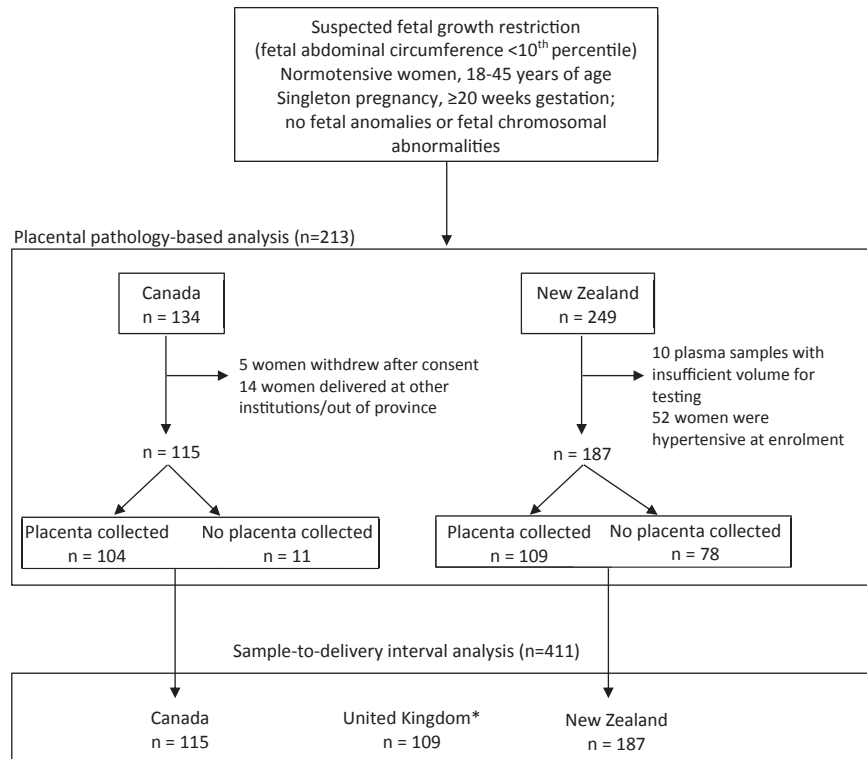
Suspected fetal growth restriction (fetal abdominal circumference <10$^{th}$ percentile) Normotensive women, 18-45 years of age Singleton pregnancy, ≥20 weeks gestation; no fetal anomalies or fetal chromosomal abnormalities

Placental pathology-based analysis (n=213)

Canada
n = 134

5 women withdrew after consent
14 women delivered at other institutions/out of province

n = 115

Placenta collected
n = 104

No placenta collected
n = 11

New Zealand
n = 249

10 plasma samples with insufficient volume for testing
52 women were hypertensive at enrolment

n = 187

Placenta collected
n = 109

No placenta collected
n = 78

Sample-to-delivery interval analysis (n=411)

Canada
n = 115

United Kingdom*
n = 109

New Zealand
n = 187